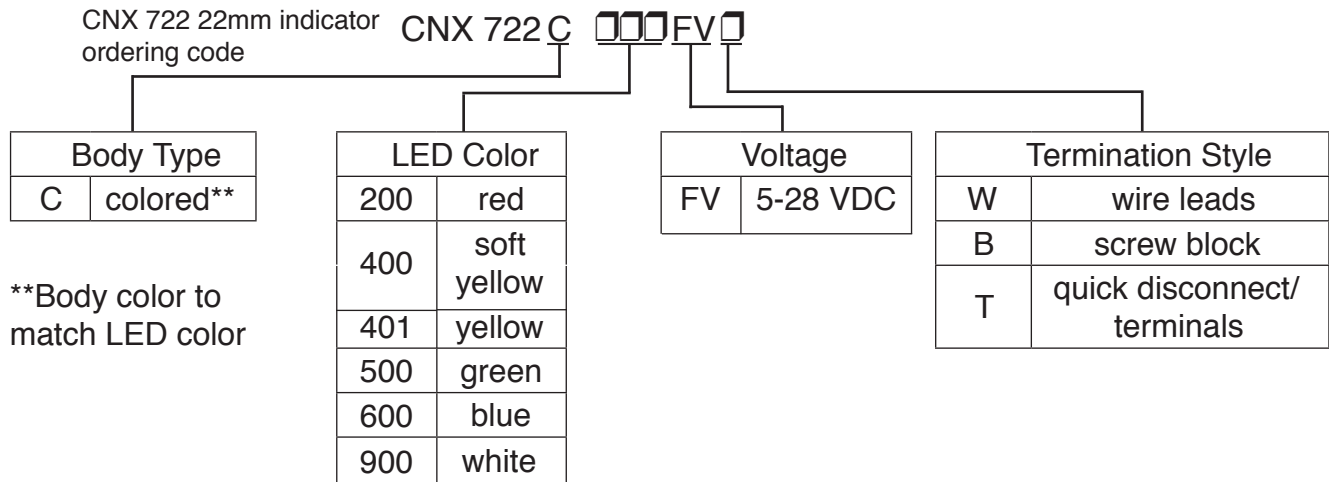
CNX 722 22mm indicator ordering code

CNX 722 C ❒❒❒ FV ❒

| Body Type | |
|---|---|
| C | colored** |

**Body color to match LED color

| LED Color | |
|---|---|
| 200 | red |
| 400 | soft yellow |
| 401 | yellow |
| 500 | green |
| 600 | blue |
| 900 | white |

| Voltage | |
|---|---|
| FV | 5-28 VDC |

| Termination Style | |
|---|---|
| W | wire leads |
| B | screw block |
| T | quick disconnect/ terminals |